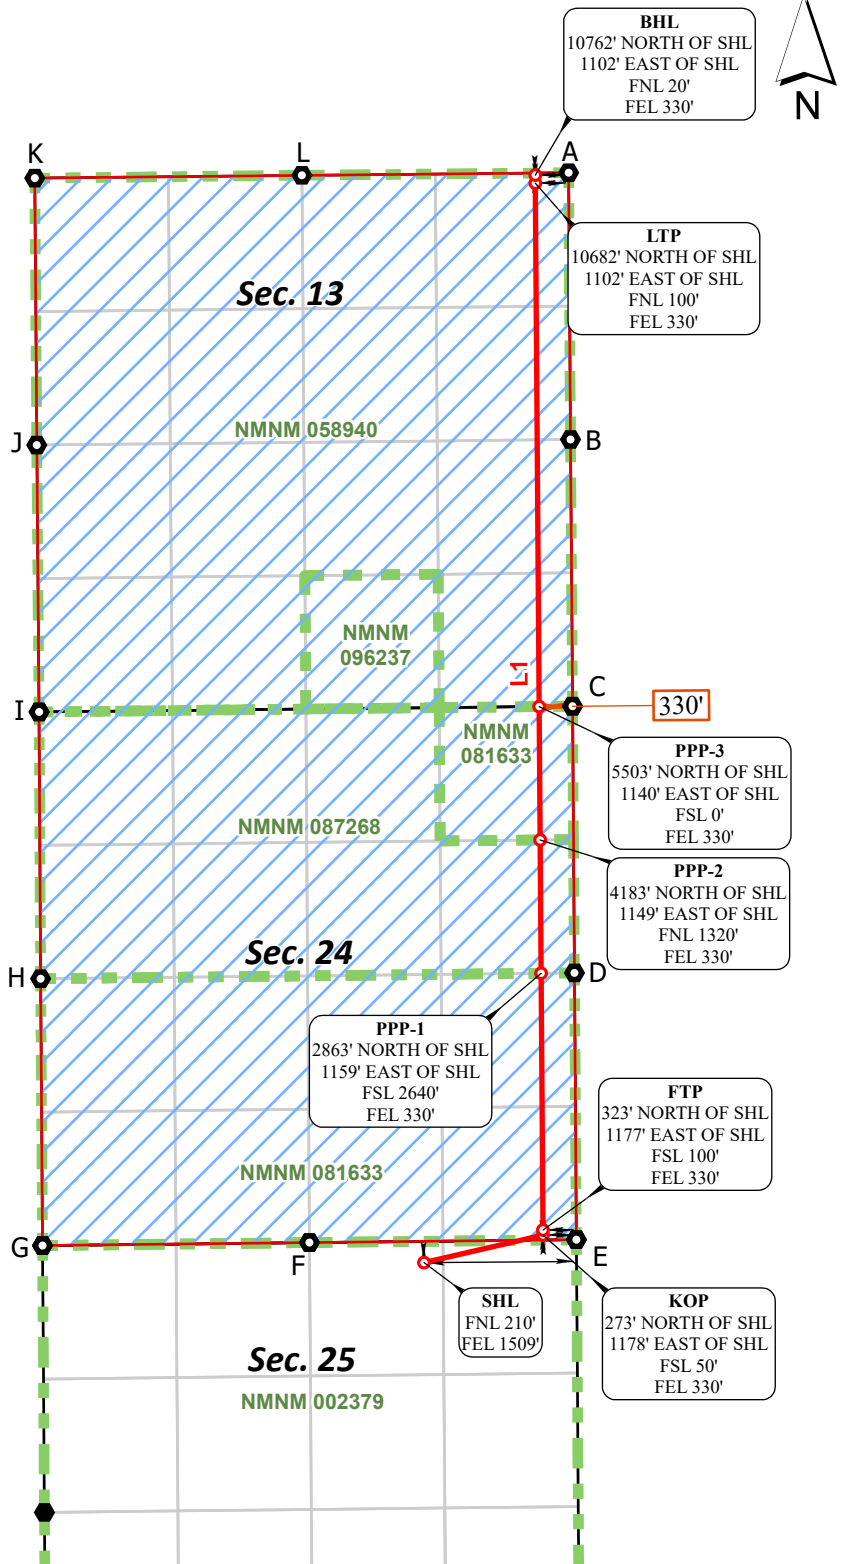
BHL
10762' NORTH OF SHL
1102' EAST OF SHL
FNL 20'
FEL 330'

N

K
L
A

LTP
10682' NORTH OF SHL
1102' EAST OF SHL
FNL 100'
FEL 330'

Sec. 13

NMNM 058940

J
B

NMNM
096237

L1

I
C
330'

NMNM
081633

PPP-3
5503' NORTH OF SHL
1140' EAST OF SHL
FSL 0'
FEL 330'

NMNM 087268

PPP-2
4183' NORTH OF SHL
1149' EAST OF SHL
FNL 1320'
FEL 330'

Sec. 24

H
D

PPP-1
2863' NORTH OF SHL
1159' EAST OF SHL
FSL 2640'
FEL 330'

FTP
323' NORTH OF SHL
1177' EAST OF SHL
FSL 100'
FEL 330'

NMNM 081633

G
F
E

SHL
FNL 210'
FEL 1509'

KOP
273' NORTH OF SHL
1178' EAST OF SHL
FSL 50'
FEL 330'

Sec. 25

NMNM 002379